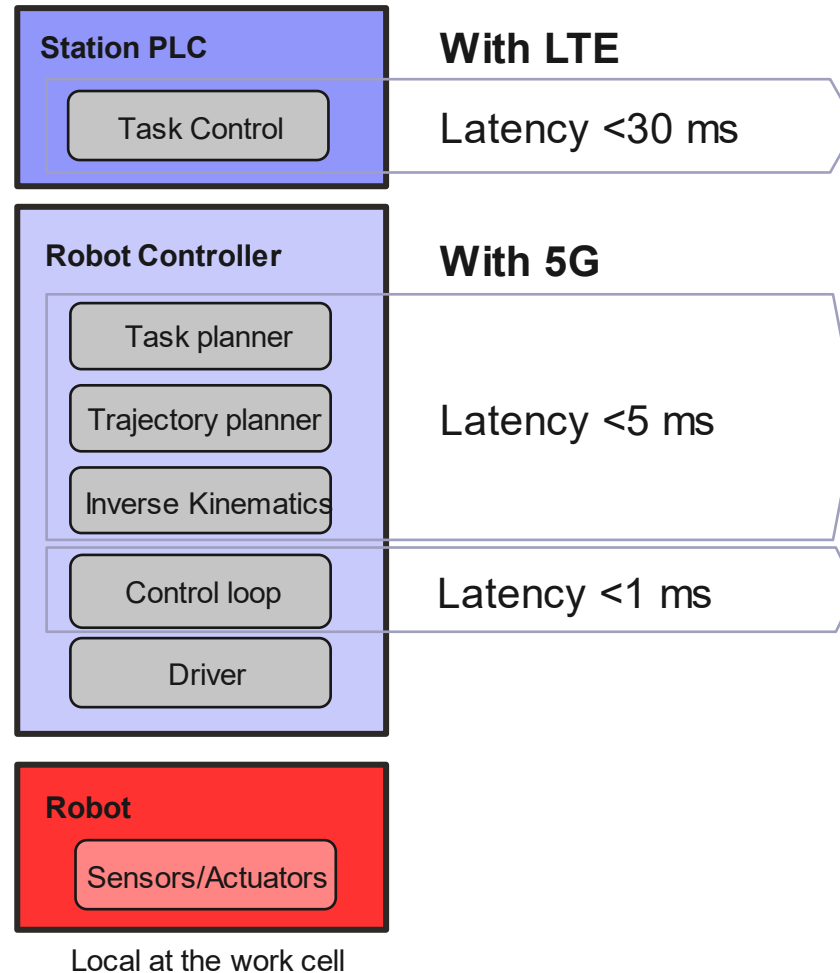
Station PLC

Task Control

With LTE

Latency <30 ms

Robot Controller

With 5G

Task planner

Trajectory planner

Inverse Kinematics

Latency <5 ms

Control loop

Latency <1 ms

Driver

Robot

Sensors/Actuators

Local at the work cell